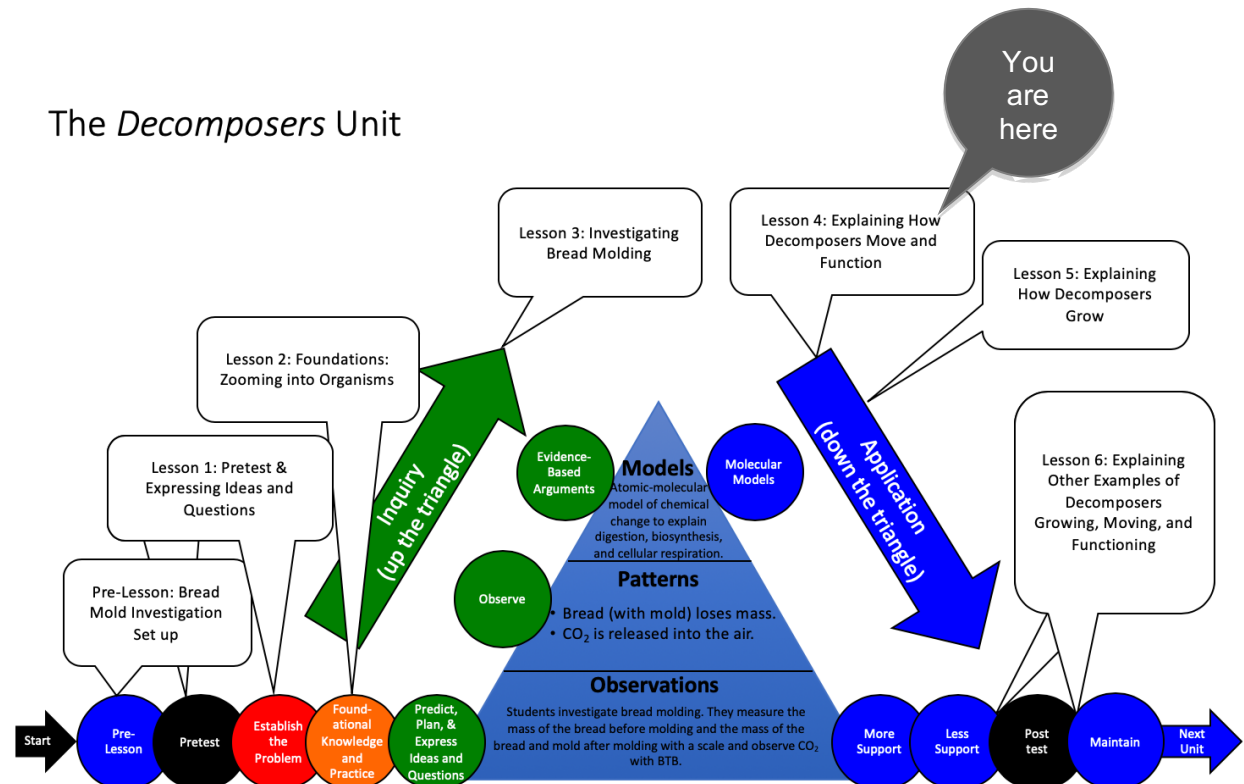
The *Decomposers* Unit

You are here

Lesson 3: Investigating Bread Molding

Lesson 4: Explaining How Decomposers Move and Function

Lesson 5: Explaining How Decomposers Grow

Lesson 2: Foundations: Zooming into Organisms

Lesson 1: Pretest & Expressing Ideas and Questions

Lesson 6: Explaining Other Examples of Decomposers Growing, Moving, and Functioning

Pre-Lesson: Bread Mold Investigation Set up

Inquiry (up the triangle)

Application (down the triangle)

Evidence-Based Arguments

Models
Atomic-molecular model of chemical change to explain digestion, biosynthesis, and cellular respiration.

Molecular Models

Observe

Patterns
• Bread (with mold) loses mass.
• $CO_2$ is released into the air.

Observations
Students investigate bread molding. They measure the mass of the bread before molding and the mass of the bread and mold after molding with a scale and observe $CO_2$ with BTB.

Start

Pre-Lesson

Pretest

Establish the Problem

Found-ational Knowledge and Practice

Predict, Plan, & Express Ideas and Questions

More Support

Less Support

Post test

Maintain

Next Unit